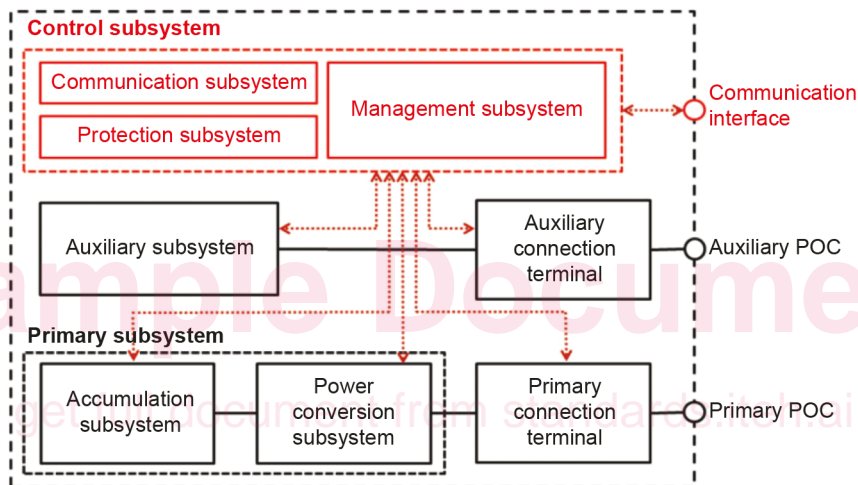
Control subsystem

Communication subsystem

Protection subsystem

Management subsystem

Communication interface

Auxiliary subsystem

Auxiliary connection terminal

Auxiliary POC

Primary subsystem

Accumulation subsystem

Power conversion subsystem

Primary connection terminal

Primary POC

Sample Document

get full document from standards.iteh.ai